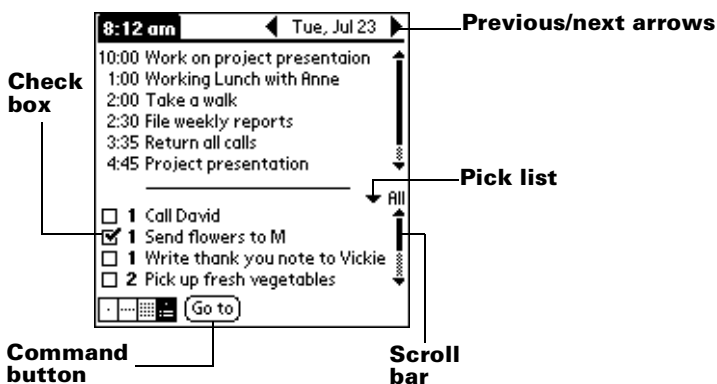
8:12 am
Tue, Jul 23
Previous/next arrows

10:00 Work on project presentaion
1:00 Working Lunch with Anne
2:00 Take a walk
2:30 File weekly reports
3:35 Return all calls
4:45 Project presentation

Check box

Pick list
All

☐ 1 Call David
☑ 1 Send flowers to M
☐ 1 Write thank you note to Vickie
☐ 2 Pick up fresh vegetables

Go to

Command button

Scroll bar